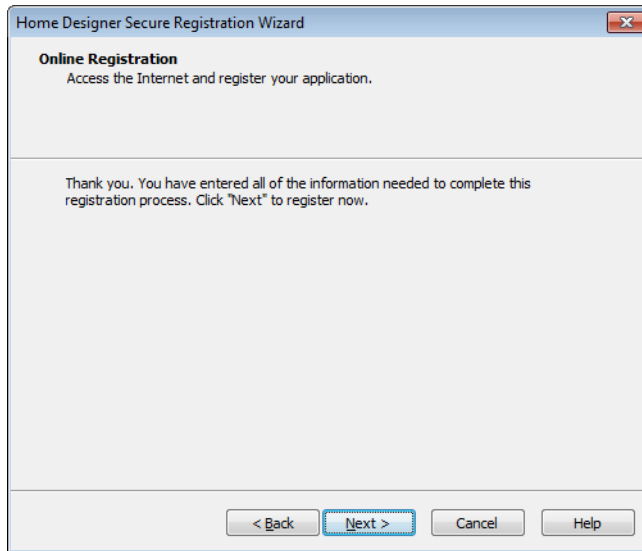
Home Designer Secure Registration Wizard

Online Registration
Access the Internet and register your application.

Thank you. You have entered all of the information needed to complete this registration process. Click "Next" to register now.

< Back
Next >
Cancel
Help